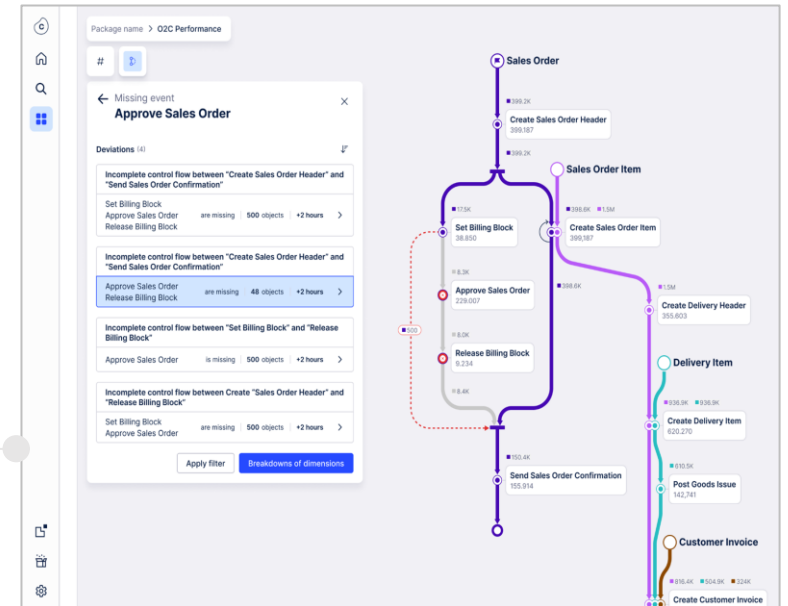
Package name > O2C Performance

#

Missing event
Approve Sales Order

Deviations (4)

Incomplete control flow between "Create Sales Order Header" and "Send Sales Order Confirmation"
Set Billing Block
Approve Sales Order
Release Billing Block
are missing | 500 objects | +2 hours

Incomplete control flow between "Create Sales Order Header" and "Send Sales Order Confirmation"
Approve Sales Order
Release Billing Block
are missing | 48 objects | +2 hours

Incomplete control flow between "Set Billing Block" and "Release Billing Block"
Approve Sales Order
is missing | 500 objects | +2 hours

Incomplete control flow between Create "Sales Order Header" and "Release Billing Block"
Set Billing Block
Approve Sales Order
are missing | 500 objects | +2 hours

Apply filter
Breakdowns of dimensions

Sales Order
399.2K
Create Sales Order Header
399.187
399.2K
Sales Order Item
17.5K
Set Billing Block
38.850
399.6K
1.5M
Create Sales Order Item
399.187
8.3K
Approve Sales Order
229.007
398.8K
1.5M
Create Delivery Header
355.603
500
8.0K
Release Billing Block
9.234
Delivery Item
8.4K
936.9K
936.9K
Create Delivery Item
620.270
150.4K
Send Sales Order Confirmation
155.914
610.5K
Post Goods Issue
142,741
Customer Invoice
816.4K
504.9K
324K
Create Customer Invoice